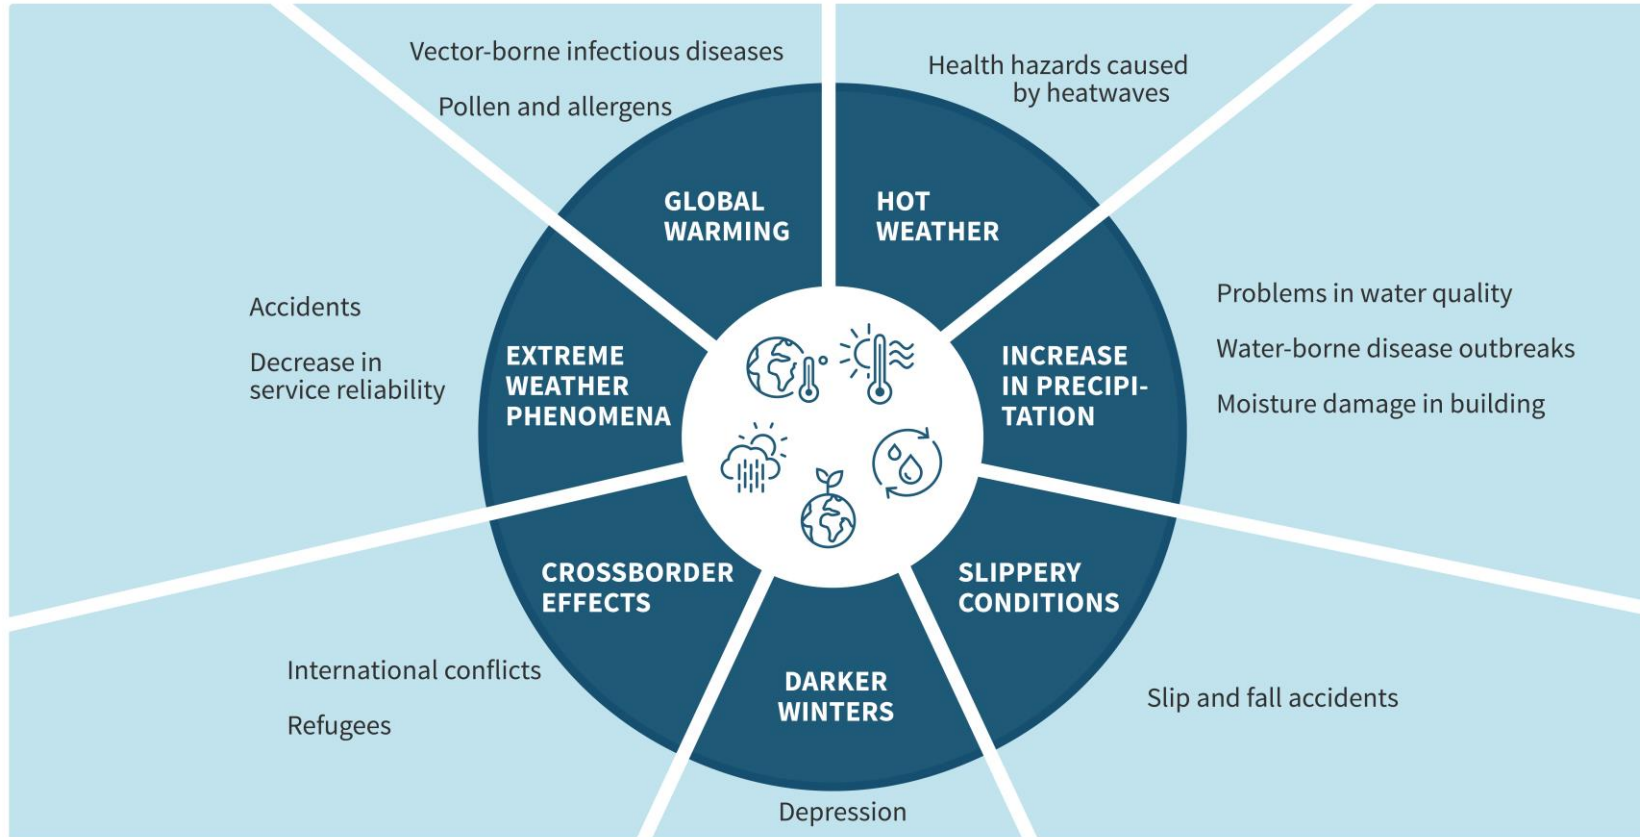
Vector-borne infectious diseases

Pollen and allergens

GLOBAL WARMING

Health hazards caused by heatwaves

HOT WEATHER

Accidents

Decrease in service reliability

EXTREME WEATHER PHENOMENA

INCREASE IN PRECIPITATION

Problems in water quality

Water-borne disease outbreaks

Moisture damage in building

CROSSBORDER EFFECTS

SLIPPERY CONDITIONS

DARKER WINTERS

International conflicts

Refugees

Slip and fall accidents

Depression